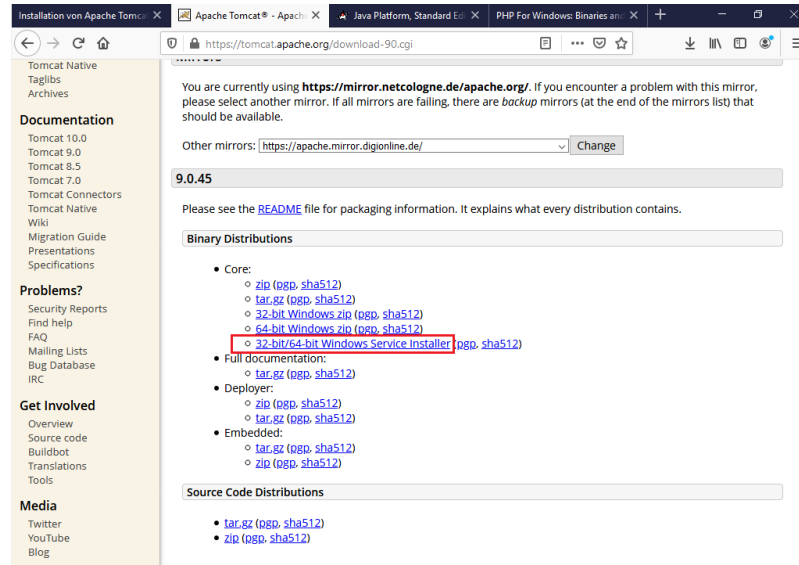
Installation von Apache Tomcat ×
Apache Tomcat® - Apach ×
Java Platform, Standard Ed ×
PHP For Windows: Binaries and ×
+

https://tomcat.apache.org/download-90.cgi

Tomcat Native
Taglibs
Archives

Documentation
Tomcat 10.0
Tomcat 9.0
Tomcat 8.5
Tomcat 7.0
Tomcat Connectors
Tomcat Native
Wiki
Migration Guide
Presentations
Specifications

Problems?
Security Reports
Find help
FAQ
Mailing Lists
Bug Database
IRC

Get Involved
Overview
Source code
Buildbot
Translations
Tools

Media
Twitter
YouTube
Blog

You are currently using **https://mirror.netcologne.de/apache.org/**. If you encounter a problem with this mirror, please select another mirror. If all mirrors are failing, there are *backup* mirrors (at the end of the mirrors list) that should be available.

Other mirrors: https://apache.mirror.digionline.de/ Change

9.0.45

Please see the README file for packaging information. It explains what every distribution contains.

Binary Distributions

- Core:
  - zip (pgp, sha512)
  - tar.gz (pgp, sha512)
  - 32-bit Windows zip (pgp, sha512)
  - 64-bit Windows zip (pgp, sha512)
  - 32-bit/64-bit Windows Service Installer (pgp, sha512)
- Full documentation:
  - tar.gz (pgp, sha512)
- Deployer:
  - zip (pgp, sha512)
  - tar.gz (pgp, sha512)
- Embedded:
  - tar.gz (pgp, sha512)
  - zip (pgp, sha512)

Source Code Distributions

- tar.gz (pgp, sha512)
- zip (pgp, sha512)